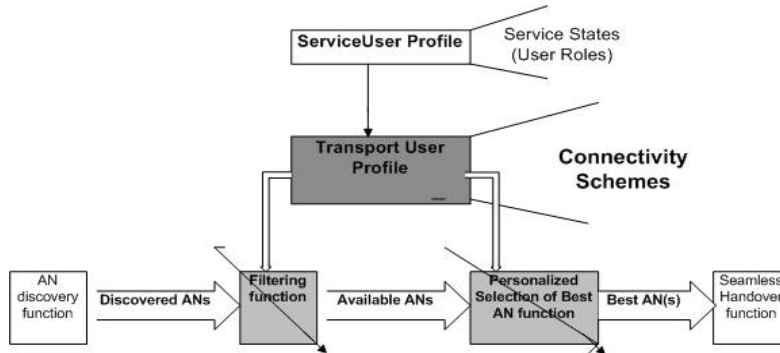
ServiceUser Profile

Service States (User Roles)

Transport User Profile

Connectivity Schemes

AN discovery function

Discovered ANs

Filtering function

Available ANs

Personalized Selection of Best AN function

Best AN(s)

Seamless Handover function